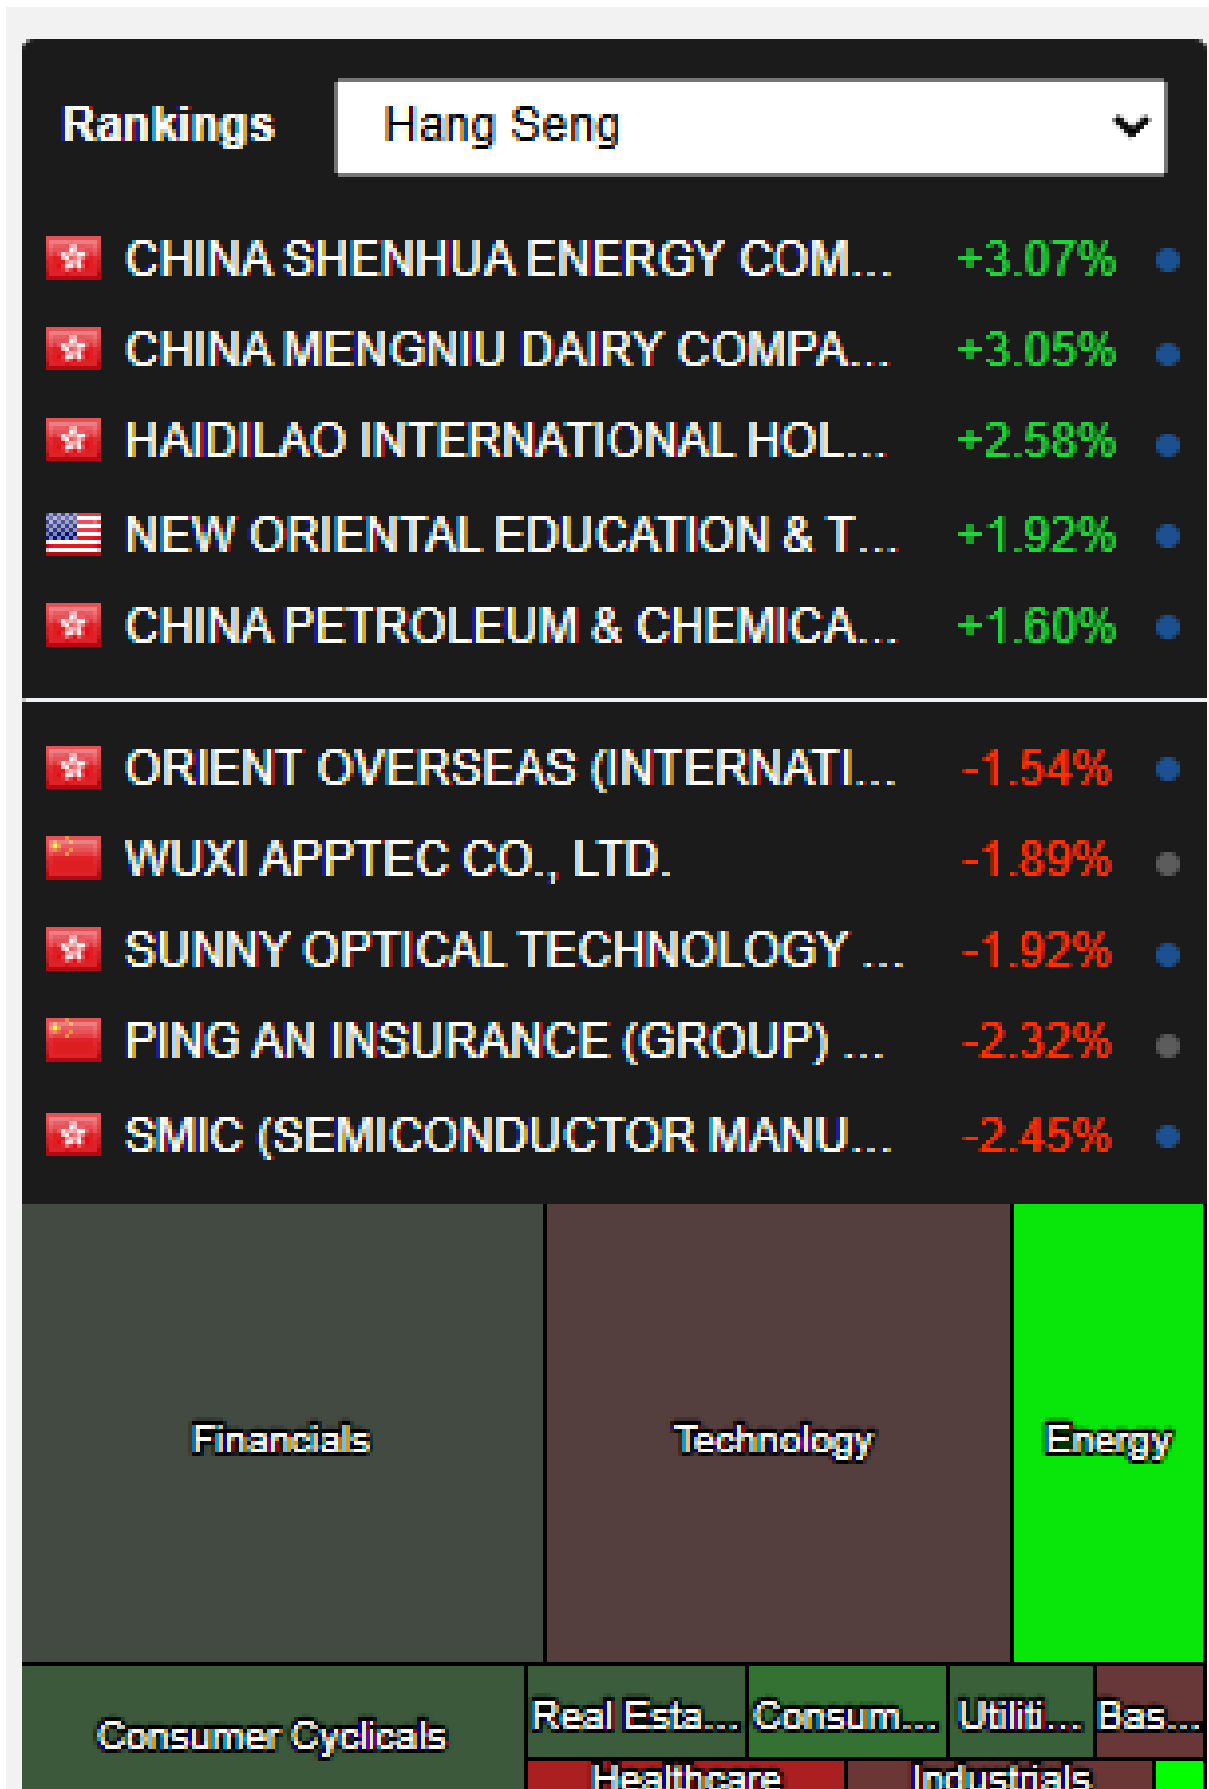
Rankings

Hang Seng

CHINA SHENHUA ENERGY COM... +3.07%

CHINA MENGNIU DAIRY COMPA... +3.05%

HAIDILAO INTERNATIONAL HOL... +2.58%

NEW ORIENTAL EDUCATION & T... +1.92%

CHINA PETROLEUM & CHEMICA... +1.60%

ORIENT OVERSEAS (INTERNATI... -1.54%

WUXI APPTEC CO., LTD. -1.89%

SUNNY OPTICAL TECHNOLOGY ... -1.92%

PING AN INSURANCE (GROUP) ... -2.32%

SMIC (SEMICONDUCTOR MANU... -2.45%

Financials

Technology

Energy

Consumer Cyclicals

Real Esta...

Consum...

Utiliti...

Bas...

Healthcare

Industrials